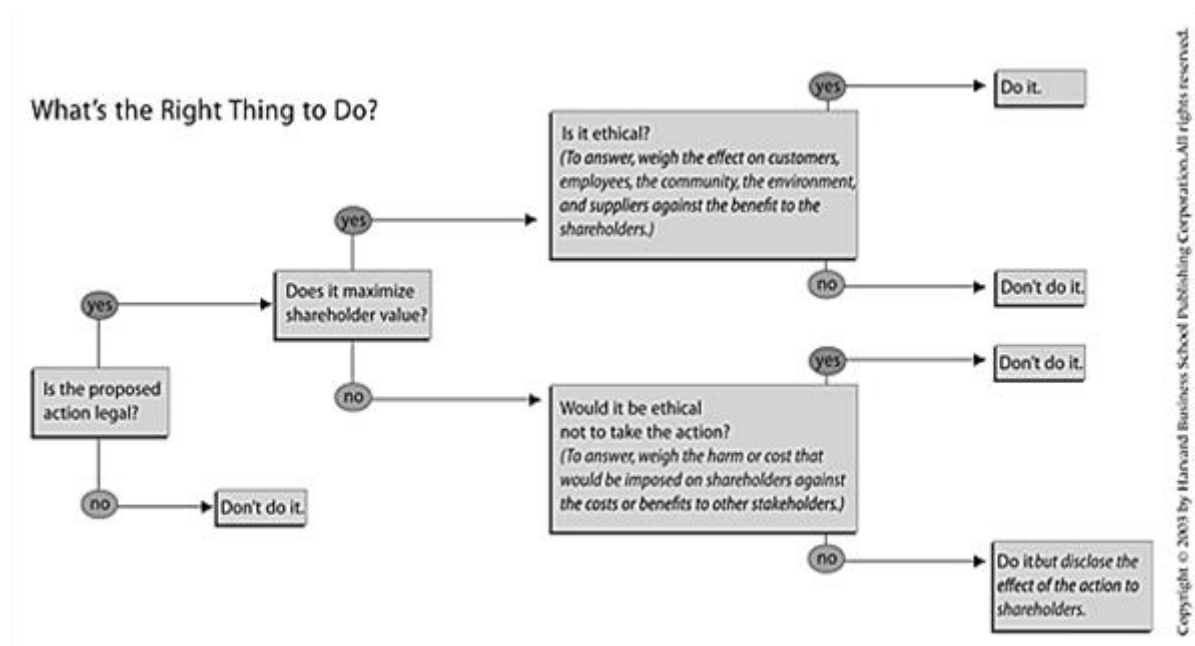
What's the Right Thing to Do?

Is the proposed action legal?

yes

no

Don't do it.

Does it maximize shareholder value?

yes

no

Is it ethical?
*(To answer, weigh the effect on customers, employees, the community, the environment, and suppliers against the benefit to the shareholders.)*

yes

Do it.

no

Don't do it.

Would it be ethical not to take the action?
*(To answer, weigh the harm or cost that would be imposed on shareholders against the costs or benefits to other stakeholders.)*

yes

Don't do it.

no

Do it*but disclose the effect of the action to shareholders.*

Copyright © 2003 by Harvard Business School Publishing Corporation.All rights reserved.